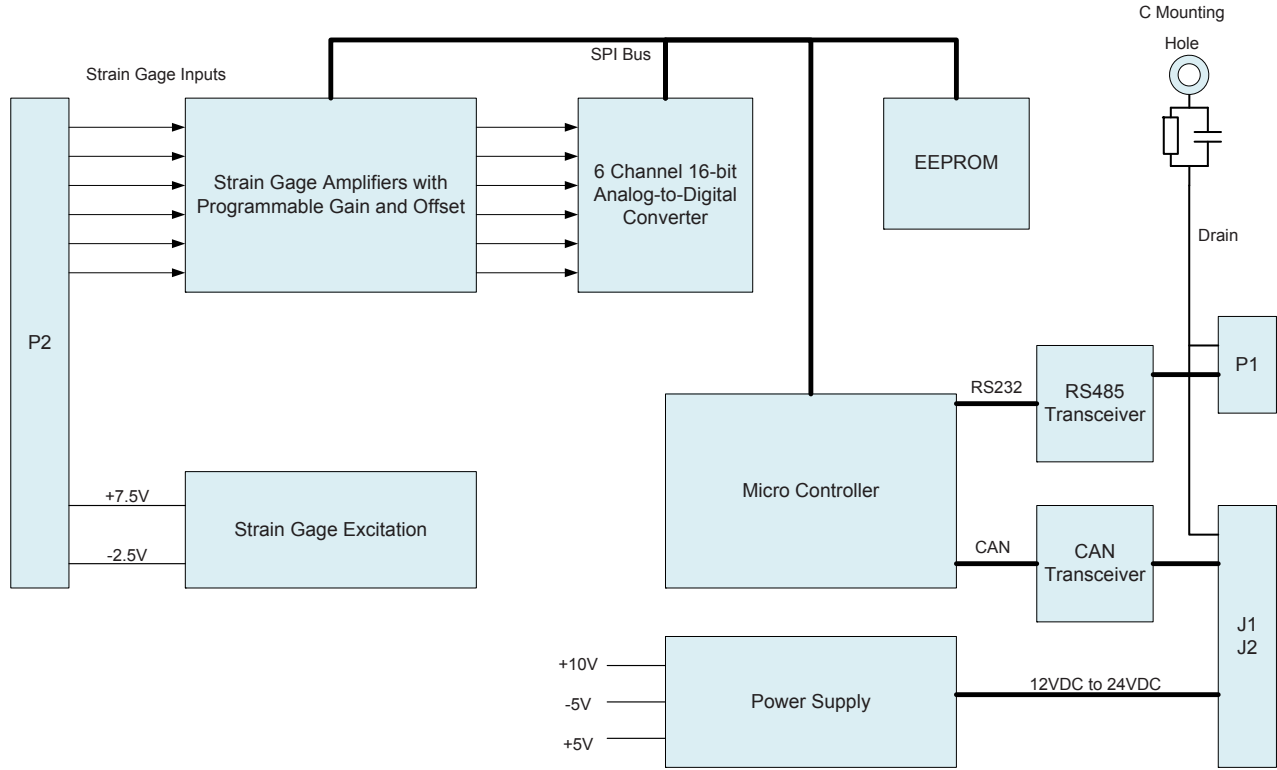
C Mounting
Hole

SPI Bus

Strain Gage Inputs

Strain Gage Amplifiers with Programmable Gain and Offset

6 Channel 16-bit Analog-to-Digital Converter

EEPROM

Drain

P2

P1

RS232

RS485 Transceiver

Micro Controller

+7.5V

-2.5V

Strain Gage Excitation

CAN

CAN Transceiver

J1
J2

+10V

-5V

+5V

Power Supply

12VDC to 24VDC